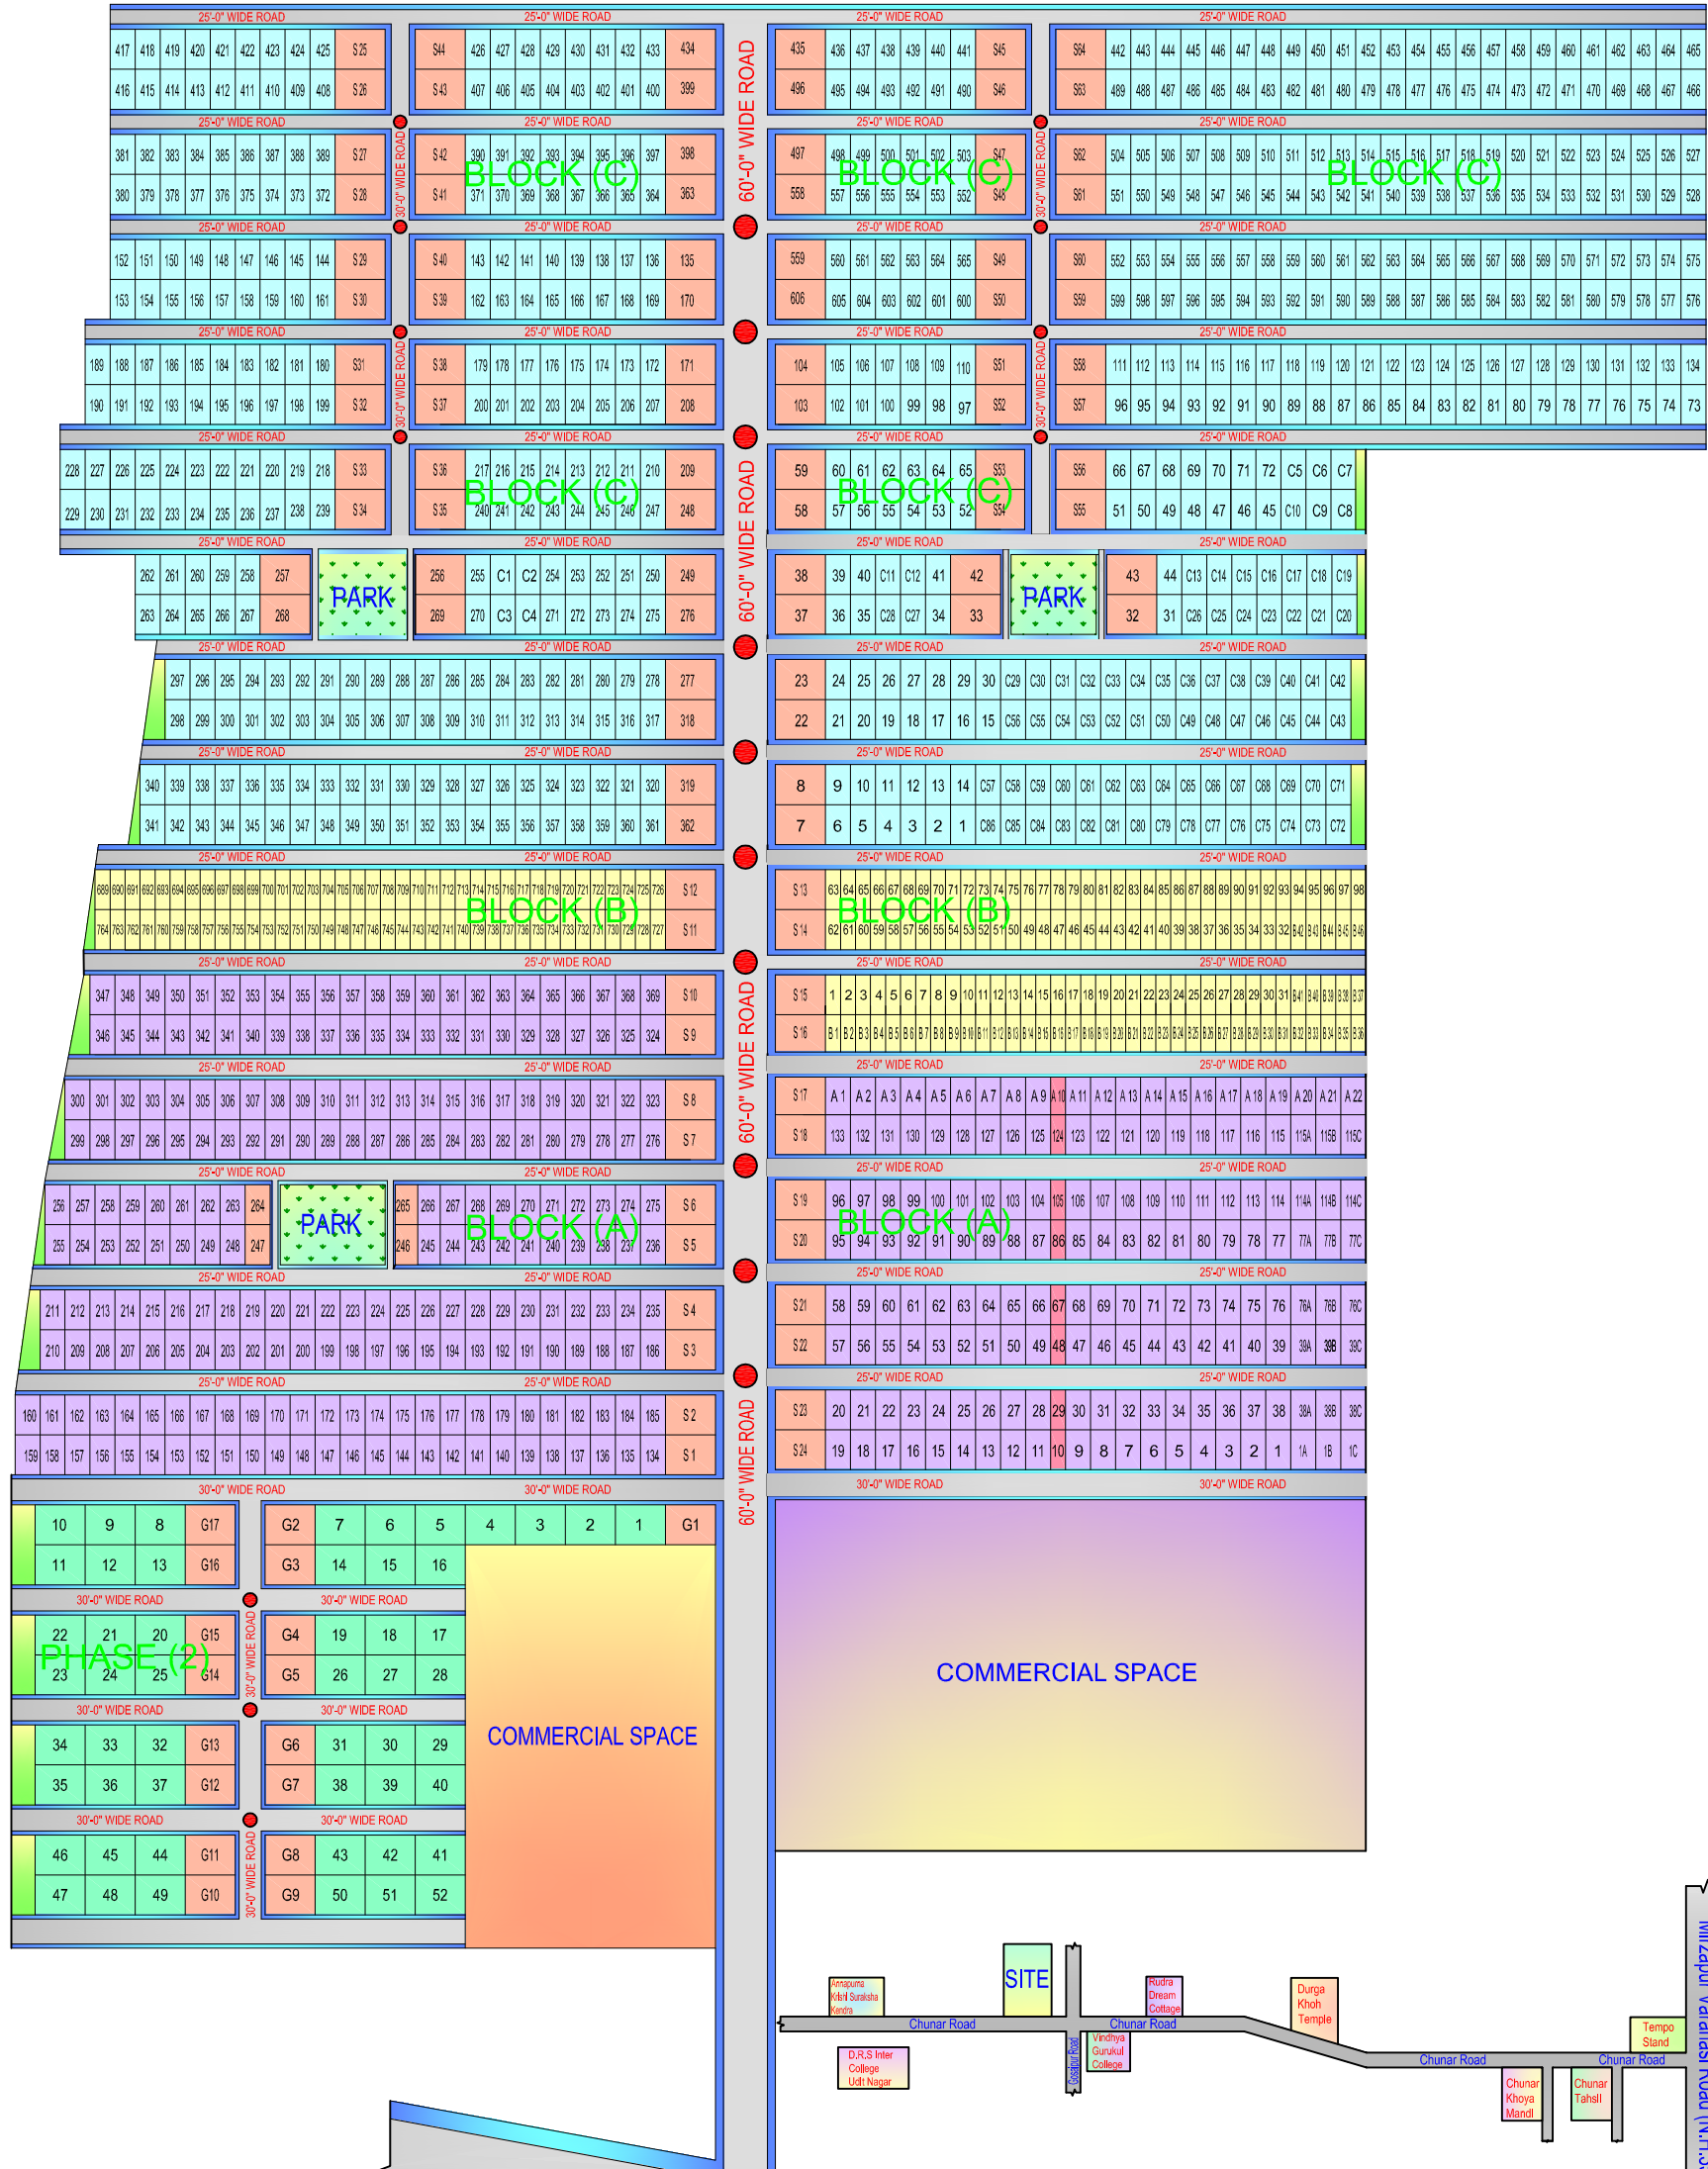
25'-0" WIDE ROAD

417 418 419 420 421 422 423 424 425 S25
416 415 414 413 412 411 410 409 408 S26

S44 426 427 428 429 430 431 432 433 434
S43 407 406 405 404 403 402 401 400 399

60'-0" WIDE ROAD

435 436 437 438 439 440 441 S45
496 495 494 493 492 491 490 S46

S64 442 443 444 445 446 447 448 449 450 451 452 453 454 455 456 457 458 459 460 461 462 463 464 465
S63 489 488 487 486 485 484 483 482 481 480 479 478 477 476 475 474 473 472 471 470 469 468 467 466

25'-0" WIDE ROAD

381 382 383 384 385 386 387 388 389 S27
380 379 378 377 376 375 374 373 372 S28

30'-0" WIDE ROAD

BLOCK (C)
S42 390 391 392 393 394 395 396 397 398
S41 371 370 369 368 367 366 365 364 363

BLOCK (C)
497 498 499 500 501 502 503 S47
558 557 556 555 554 553 552 S48

30'-0" WIDE ROAD

BLOCK (C)
S62 504 505 506 507 508 509 510 511 512 513 514 515 516 517 518 519 520 521 522 523 524 525 526 527
S61 551 550 549 548 547 546 545 544 543 542 541 540 539 538 537 536 535 534 533 532 531 530 529 528

25'-0" WIDE ROAD

152 151 150 149 148 147 146 145 144 S29
153 154 155 156 157 158 159 160 161 S30

S40 143 142 141 140 139 138 137 136 135
S39 162 163 164 165 166 167 168 169 170

559 560 561 562 563 564 565 S49
606 605 604 603 602 601 600 S50

S60 552 553 554 555 556 557 558 559 560 561 562 563 564 565 566 567 568 569 570 571 572 573 574 575
S59 599 598 597 596 595 594 593 592 591 590 589 588 587 586 585 584 583 582 581 580 579 578 577 576

25'-0" WIDE ROAD

189 188 187 186 185 184 183 182 181 180 S31
190 191 192 193 194 195 196 197 198 199 S32

30'-0" WIDE ROAD

S38 179 178 177 176 175 174 173 172 171
S37 200 201 202 203 204 205 206 207 208

104 105 106 107 108 109 110 S51
103 102 101 100 99 98 97 S52

30'-0" WIDE ROAD

S58 111 112 113 114 115 116 117 118 119 120 121 122 123 124 125 126 127 128 129 130 131 132 133 134
S57 96 95 94 93 92 91 90 89 88 87 86 85 84 83 82 81 80 79 78 77 76 75 74 73

25'-0" WIDE ROAD

228 227 226 225 224 223 222 221 220 219 218 S33
229 230 231 232 233 234 235 236 237 238 239 S34

BLOCK (C)
S36 217 216 215 214 213 212 211 210 209
S35 240 241 242 243 244 245 246 247 248

60'-0" WIDE ROAD

BLOCK (C)
59 60 61 62 63 64 65 S53
58 57 56 55 54 53 52 S54

S56 66 67 68 69 70 71 72 C5 C6 C7
S55 51 50 49 48 47 46 45 C10 C9 C8

25'-0" WIDE ROAD

262 261 260 259 258 257
263 264 265 266 267 268

PARK

256 255 C1 C2 254 253 252 251 250 249
269 270 C3 C4 271 272 273 274 275 276

38 39 40 C11 C12 41 42
37 36 35 C28 C27 34 33

PARK

43 44 C13 C14 C15 C16 C17 C18 C19
32 31 C26 C25 C24 C23 C22 C21 C20

25'-0" WIDE ROAD

297 296 295 294 293 292 291 290 289 288 287 286 285 284 283 282 281 280 279 278 277
298 299 300 301 302 303 304 305 306 307 308 309 310 311 312 313 314 315 316 317 318

23 24 25 26 27 28 29 30 C29 C30 C31 C32 C33 C34 C35 C36 C37 C38 C39 C40 C41 C42
22 21 20 19 18 17 16 15 C56 C55 C54 C53 C52 C51 C50 C49 C48 C47 C46 C45 C44 C43

25'-0" WIDE ROAD

340 339 338 337 336 335 334 333 332 331 330 329 328 327 326 325 324 323 322 321 320 319
341 342 343 344 345 346 347 348 349 350 351 352 353 354 355 356 357 358 359 360 361 362

8 9 10 11 12 13 14 C57 C58 C59 C60 C61 C62 C63 C64 C65 C66 C67 C68 C69 C70 C71
7 6 5 4 3 2 1 C86 C85 C84 C83 C82 C81 C80 C79 C78 C77 C76 C75 C74 C73 C72

25'-0" WIDE ROAD

BLOCK (B)
689 690 691 692 693 694 695 696 697 698 699 700 701 702 703 704 705 706 707 708 709 710 711 712 713 714 715 716 717 718 719 720 721 722 723 724 725 726 S12
764 763 762 761 760 759 758 757 756 755 754 753 752 751 750 749 748 747 746 745 744 743 742 741 740 739 738 737 736 735 734 733 732 731 730 729 728 727 S11

BLOCK (B)
S13 63 64 65 66 67 68 69 70 71 72 73 74 75 76 77 78 79 80 81 82 83 84 85 86 87 88 89 90 91 92 93 94 95 96 97 98
S14 62 61 60 59 58 57 56 55 54 53 52 51 50 49 48 47 46 45 44 43 42 41 40 39 38 37 36 35 34 33 32 B42 B43 B44 B45 B46

25'-0" WIDE ROAD

347 348 349 350 351 352 353 354 355 356 357 358 359 360 361 362 363 364 365 366 367 368 369 S10
346 345 344 343 342 341 340 339 338 337 336 335 334 333 332 331 330 329 328 327 326 325 324 S9

60'-0" WIDE ROAD

S15 1 2 3 4 5 6 7 8 9 10 11 12 13 14 15 16 17 18 19 20 21 22 23 24 25 26 27 28 29 30 31 B41 B40 B39 B38 B37
S16 B1 B2 B3 B4 B5 B6 B7 B8 B9 B10 B11 B12 B13 B14 B15 B16 B17 B18 B19 B20 B21 B22 B23 B24 B25 B26 B27 B28 B29 B30 B31 B32 B33 B34 B35 B36

25'-0" WIDE ROAD

300 301 302 303 304 305 306 307 308 309 310 311 312 313 314 315 316 317 318 319 320 321 322 323 S8
299 298 297 296 295 294 293 292 291 290 289 288 287 286 285 284 283 282 281 280 279 278 277 276 S7

S17 A1 A2 A3 A4 A5 A6 A7 A8 A9 A10 A11 A12 A13 A14 A15 A16 A17 A18 A19 A20 A21 A22
S18 133 132 131 130 129 128 127 126 125 124 123 122 121 120 119 118 117 116 115 115A 115B 115C

25'-0" WIDE ROAD

256 257 258 259 260 261 262 263 264
255 254 253 252 251 250 249 248 247

PARK

BLOCK (A)
265 266 267 268 269 270 271 272 273 274 275 S6
246 245 244 243 242 241 240 239 238 237 236 S5

BLOCK (A)
S19 96 97 98 99 100 101 102 103 104 105 106 107 108 109 110 111 112 113 114 114A 114B 114C
S20 95 94 93 92 91 90 89 88 87 86 85 84 83 82 81 80 79 78 77 77A 77B 77C

25'-0" WIDE ROAD

211 212 213 214 215 216 217 218 219 220 221 222 223 224 225 226 227 228 229 230 231 232 233 234 235 S4
210 209 208 207 206 205 204 203 202 201 200 199 198 197 196 195 194 193 192 191 190 189 188 187 186 S3

S21 58 59 60 61 62 63 64 65 66 67 68 69 70 71 72 73 74 75 76 76A 76B 76C
S22 57 56 55 54 53 52 51 50 49 48 47 46 45 44 43 42 41 40 39 39A 39B 39C

25'-0" WIDE ROAD

160 161 162 163 164 165 166 167 168 169 170 171 172 173 174 175 176 177 178 179 180 181 182 183 184 185 S2
159 158 157 156 155 154 153 152 151 150 149 148 147 146 145 144 143 142 141 140 139 138 137 136 135 134 S1

60'-0" WIDE ROAD

S23 20 21 22 23 24 25 26 27 28 29 30 31 32 33 34 35 36 37 38 38A 38B 38C
S24 19 18 17 16 15 14 13 12 11 10 9 8 7 6 5 4 3 2 1 1A 1B 1C

30'-0" WIDE ROAD

10 9 8 G17
11 12 13 G16

G2 7 6 5 4 3 2 1 G1
G3 14 15 16

30'-0" WIDE ROAD

PHASE (2)
22 21 20 G15
23 24 25 G14

30'-0" WIDE ROAD

G4 19 18 17
G5 26 27 28

30'-0" WIDE ROAD

34 33 32 G13
35 36 37 G12

G6 31 30 29
G7 38 39 40

COMMERCIAL SPACE

30'-0" WIDE ROAD

46 45 44 G11
47 48 49 G10

G8 43 42 41
G9 50 51 52

COMMERCIAL SPACE

Annapurna Kishi Suraksha Kendra
SITE
Rudra Dream Cottage
Durga Khoh Temple
Chunar Road
Chunar Road
D.R.S Inter College Udit Nagar
Gosaipur Road
Vindhya Gurukul College
Chunar Road
Chunar Road
Tempo Stand
Chunar Khoya Mandi
Chunar Tahsil
Mirzapur Varanasi Road (N.H.